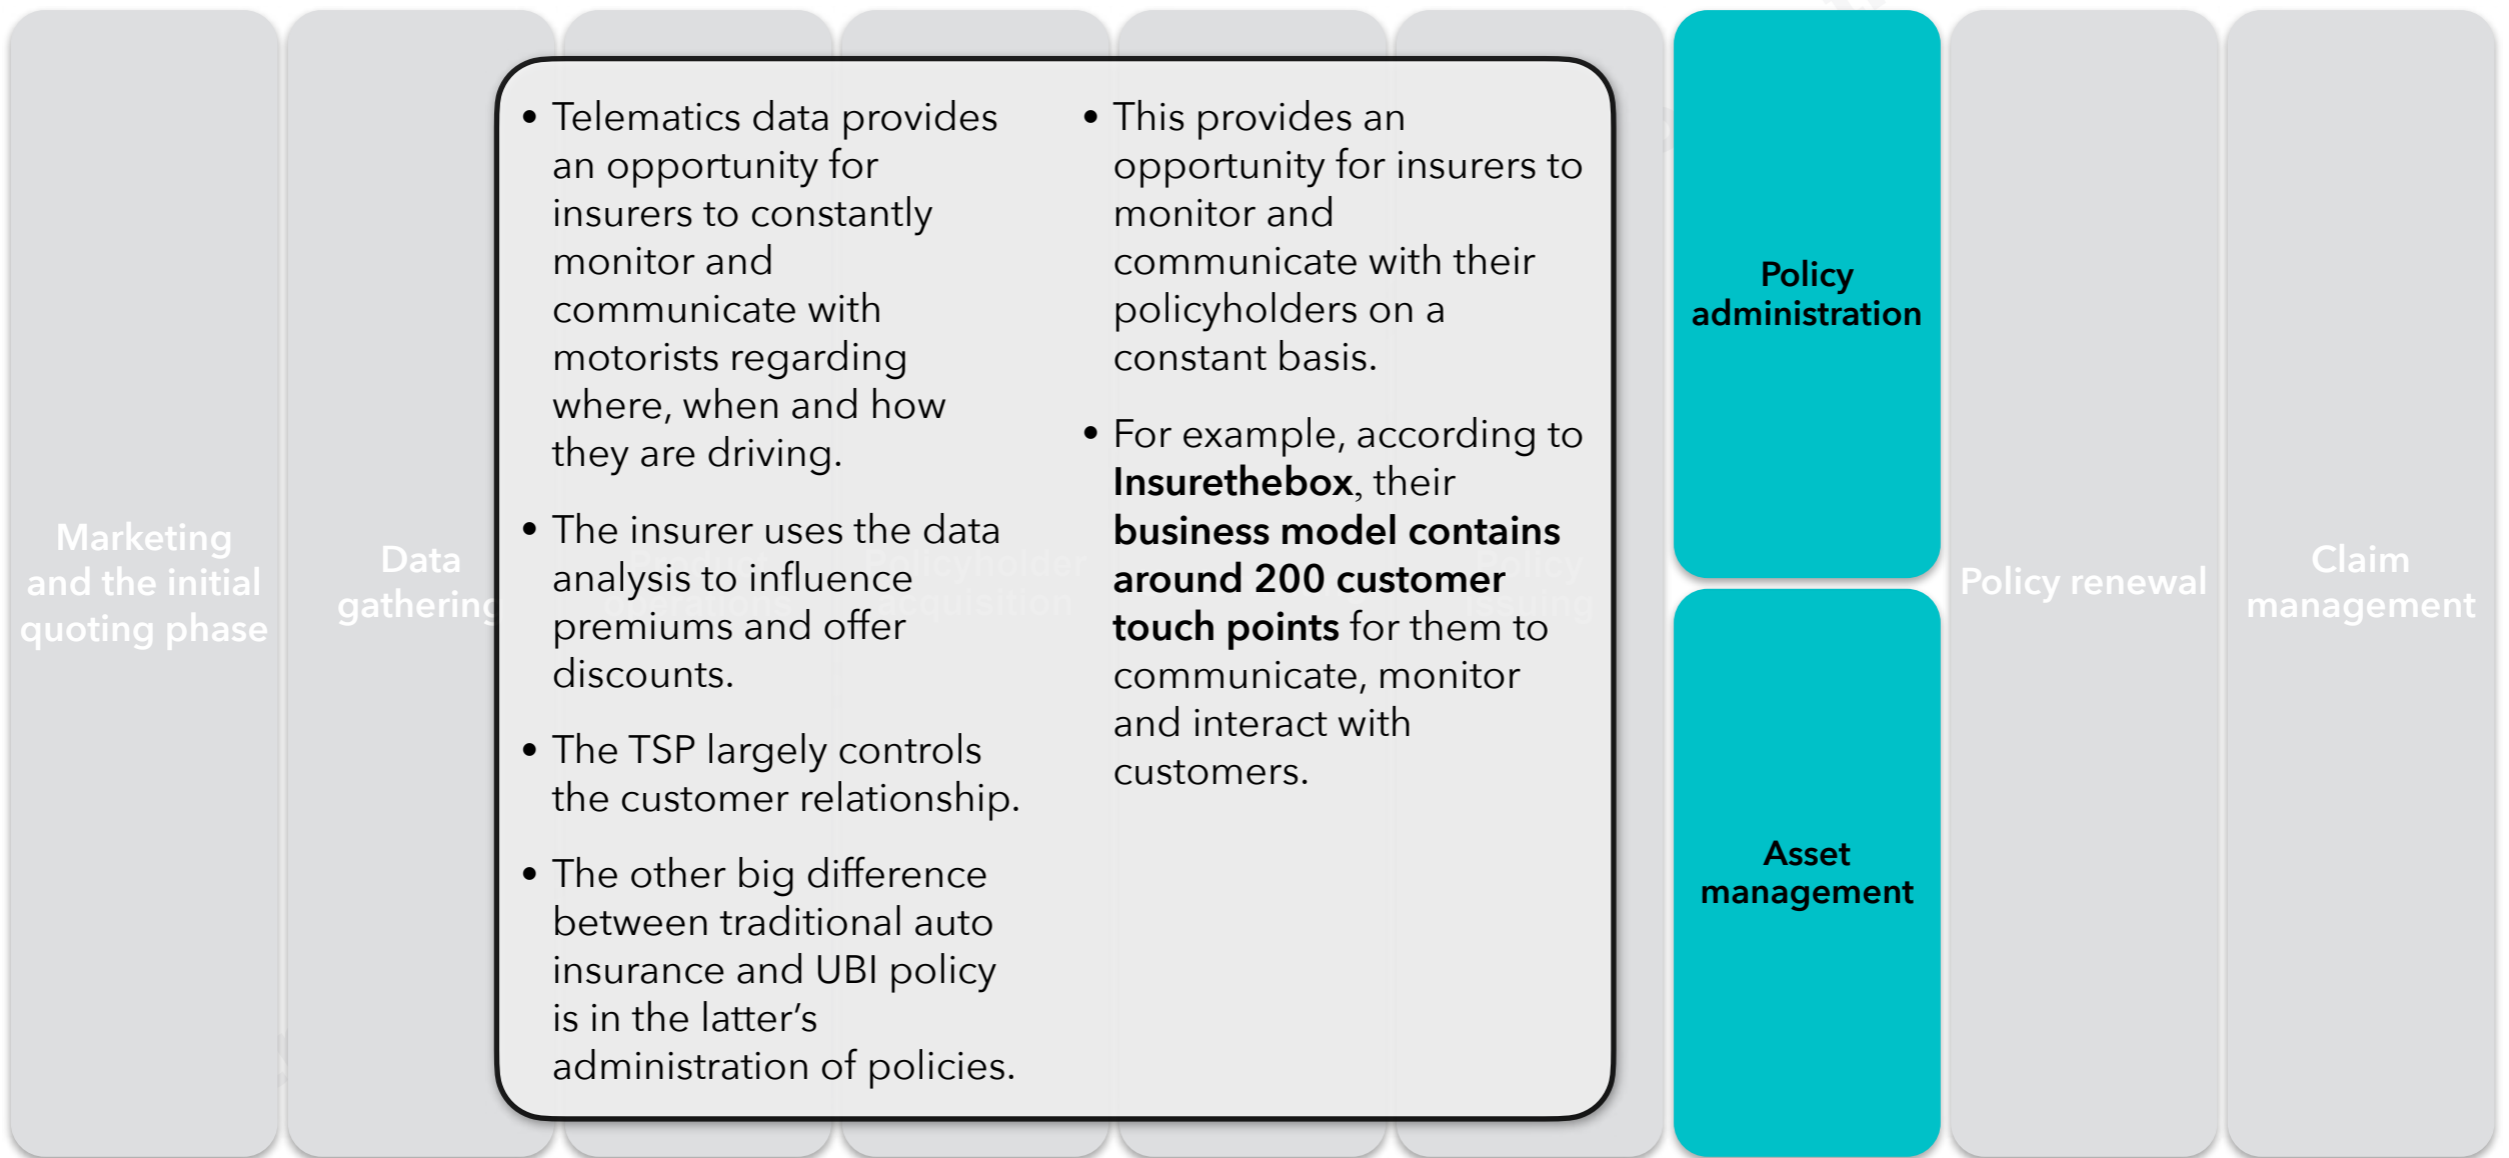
Marketing and the initial quoting phase

Data gathering

• Telematics data provides an opportunity for insurers to constantly monitor and communicate with motorists regarding where, when and how they are driving.

• The insurer uses the data analysis to influence premiums and offer discounts.

• The TSP largely controls the customer relationship.

• The other big difference between traditional auto insurance and UBI policy is in the latter's administration of policies.

• This provides an opportunity for insurers to monitor and communicate with their policyholders on a constant basis.

• For example, according to **Insurethebox**, their **business model contains around 200 customer touch points** for them to communicate, monitor and interact with customers.

Policy administration

Asset management

Policy renewal

Claim management